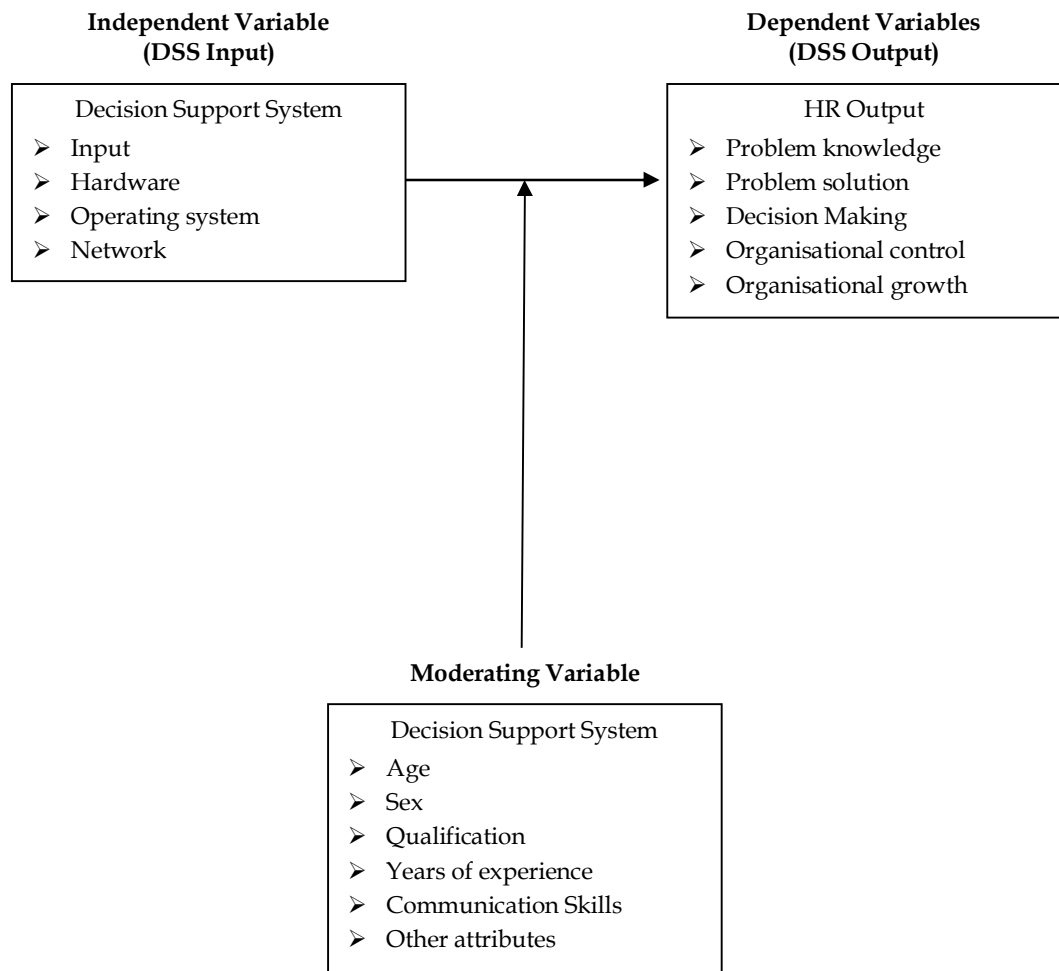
**Independent Variable (DSS Input)**

Decision Support System
- Input
- Hardware
- Operating system
- Network

**Dependent Variables (DSS Output)**

HR Output
- Problem knowledge
- Problem solution
- Decision Making
- Organisational control
- Organisational growth

**Moderating Variable**

Decision Support System
- Age
- Sex
- Qualification
- Years of experience
- Communication Skills
- Other attributes